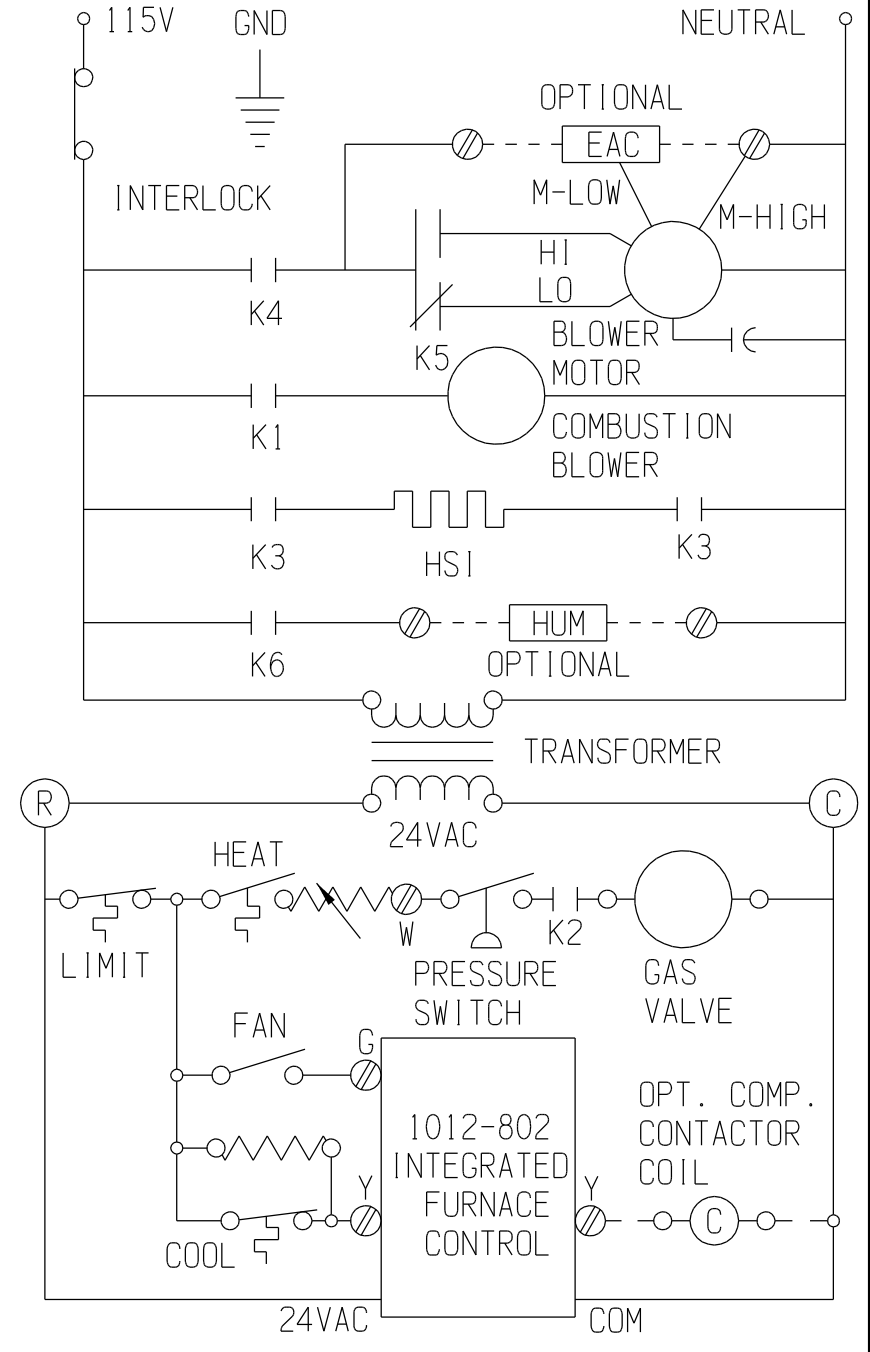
115V
GND
NEUTRAL
OPTIONAL
EAC
INTERLOCK
M-LOW
M-HIGH
HI
LO
K4
K5
BLOWER
MOTOR
K1
COMBUSTION
BLOWER
K3
HSI
K3
K6
HUM
OPTIONAL
TRANSFORMER
R
C
24VAC
HEAT
W
K2
LIMIT
PRESSURE
SWITCH
GAS
VALVE
FAN
G
1012-802
INTEGRATED
FURNACE
CONTROL
OPT. COMP.
CONTACTOR
COIL
Y
Y
C
COOL
24VAC
COM